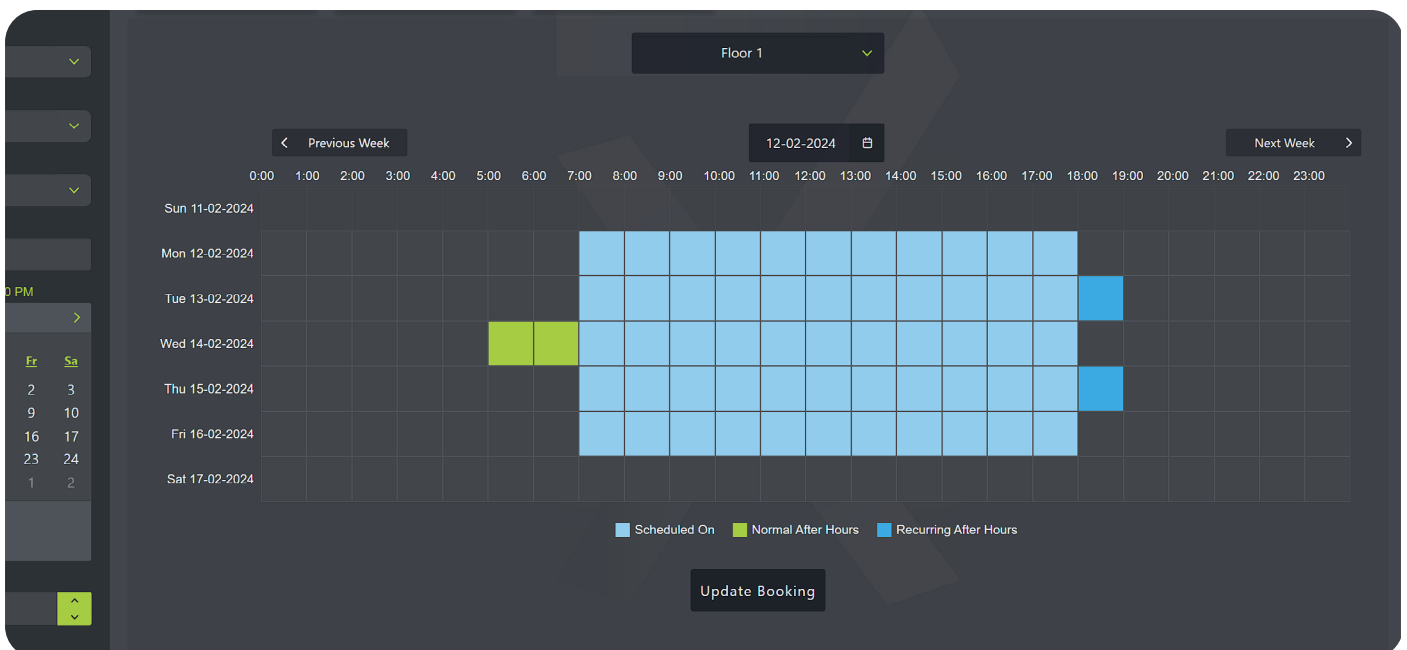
0 PM

| Fr | Sa |
|---|---|
| 2 | 3 |
| 9 | 10 |
| 16 | 17 |
| 23 | 24 |
| 1 | 2 |

Floor 1

Previous Week

12-02-2024

Next Week

0:00 1:00 2:00 3:00 4:00 5:00 6:00 7:00 8:00 9:00 10:00 11:00 12:00 13:00 14:00 15:00 16:00 17:00 18:00 19:00 20:00 21:00 22:00 23:00

Sun 11-02-2024
Mon 12-02-2024
Tue 13-02-2024
Wed 14-02-2024
Thu 15-02-2024
Fri 16-02-2024
Sat 17-02-2024

Scheduled On
Normal After Hours
Recurring After Hours

Update Booking